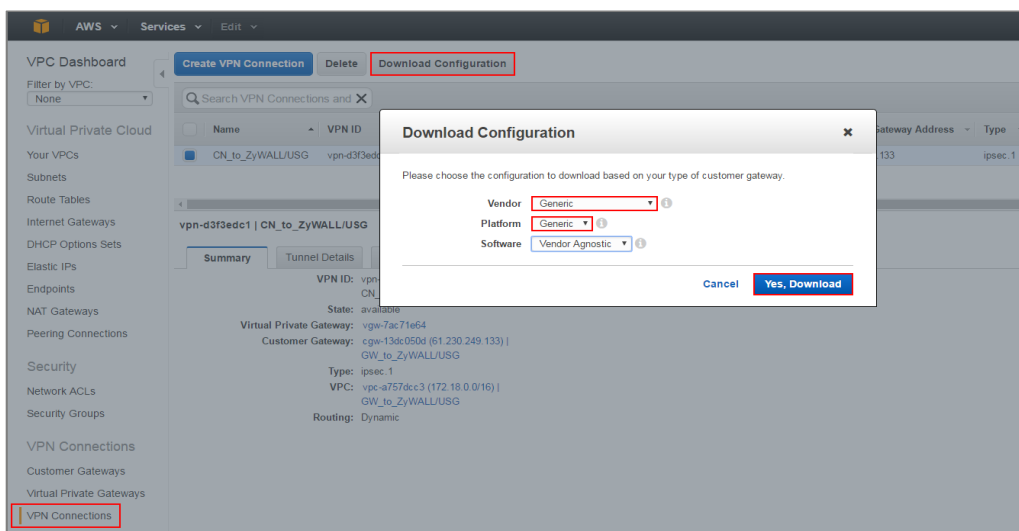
AWS Services Edit

VPC Dashboard
Filter by VPC:
None

Virtual Private Cloud
Your VPCs
Subnets
Route Tables
Internet Gateways
DHCP Options Sets
Elastic IPs
Endpoints
NAT Gateways
Peering Connections

Security
Network ACLs
Security Groups

VPN Connections
Customer Gateways
Virtual Private Gateways
VPN Connections

Create VPN Connection Delete Download Configuration

Search VPN Connections and

| | Name | VPN ID | Gateway Address | Type |
|---|---|---|---|---|
| | CN_to_ZyWALL/USG | vpn-d3f3edc | 133 | ipsec.1 |

vpn-d3f3edc1 | CN_to_ZyWALL/USG

Summary Tunnel Details

VPN ID: vpn- CN_
State: available
Virtual Private Gateway: vgw-7ac71e64
Customer Gateway: cgw-13dc050d (61.230.249.133) | GW_to_ZyWALL/USG
Type: ipsec.1
VPC: vpc-a757dcc3 (172.18.0.0/16) | GW_to_ZyWALL/USG
Routing: Dynamic

Download Configuration

Please choose the configuration to download based on your type of customer gateway.

Vendor Generic
Platform Generic
Software Vendor Agnostic

Cancel Yes, Download